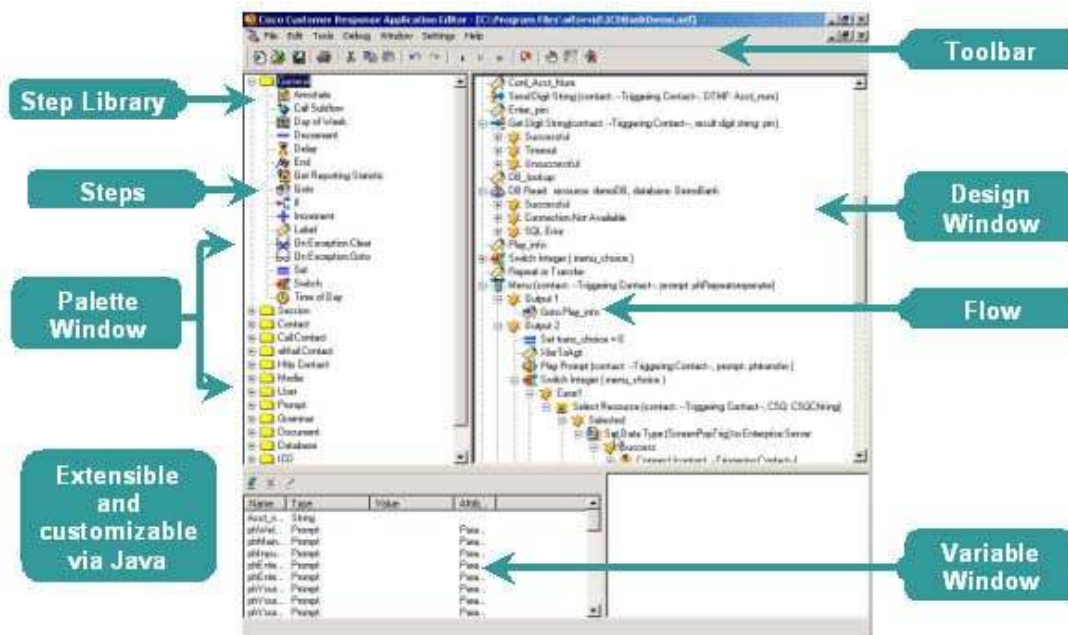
Cisco Customer Response Application Editor - [C:\Program Files\wfavvid\ICDBankDemo.aef]

File Edit Tools Debug Window Settings Help

Toolbar

Step Library

Steps

Palette Window

Design Window

Flow

Extensible and customizable via Java

Variable Window

General
Annotate
Call Subflow
Day of Week
Decrement
Delay
End
Get Reporting Statistic
Goto
If
Increment
Label
On Exception Clear
On Exception Goto
Set
Switch
Time of Day
Session
Contact
Call Contact
eMail Contact
Http Contact
Media
User
Prompt
Grammar
Document
Database
ICD

Conf_Acct_Num
Send Digit String (contact: --Triggering Contact--, DTMF: Acct_num)
Enter_pin:
Get Digit String (contact: --Triggering Contact--, result digit string: pin)
Successful
Timeout
Unsuccessful
DB_lookup:
DB Read (resource: demoDB, database: DemoBank)
Successful
Connection Not Available
SQL Error
Play_info:
Switch Integer (menu_choice)
Repeat or Transfer
Menu (contact: --Triggering Contact--, prompt: phRepeatorxoperator)
Output 1
Goto Play_info
Output 2
Set trans_choice = 0
XferToAgt:
Play Prompt (contact: --Triggering Contact--, prompt: phtransfer)
Switch Integer (menu_choice)
Case1
Select Resource (contact: --Triggering Contact--, CSQ: CSQChking)
Selected
Set Data Type (ScreenPopTag) to Enterprise Server
Success
Connect (contact: --Triggering Contact--)

| Name | Type | Value | Attrib... |
|---|---|---|---|
| Acct_n... | String | | |
| phWel... | Prompt | | Para... |
| phMain... | Prompt | | Para... |
| phInpu... | Prompt | | Para... |
| phEnte... | Prompt | | Para... |
| phEnte... | Prompt | | Para... |
| phYour... | Prompt | | Para... |
| phYour... | Prompt | | Para... |
| phYour... | Prompt | | Para... |
| phYour... | Prompt | | Para... |